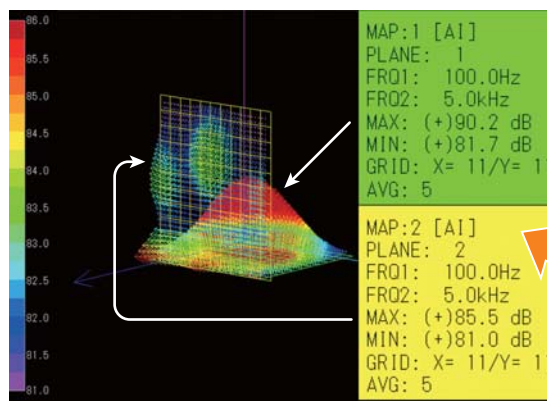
86.0
85.5
85.0
84.5
84.0
83.5
83.0
82.5
82.0
81.5
81.0

MAP:1 [AI]
PLANE: 1
FRQ1: 100.0Hz
FRQ2: 5.0kHz
MAX: (+)90.2 dB
MIN: (+)81.7 dB
GRID: X= 11/Y= 1
AVG: 5

MAP:2 [AI]
PLANE: 2
FRQ1: 100.0Hz
FRQ2: 5.0kHz
MAX: (+)85.5 dB
MIN: (+)81.0 dB
GRID: X= 11/Y= 1
AVG: 5